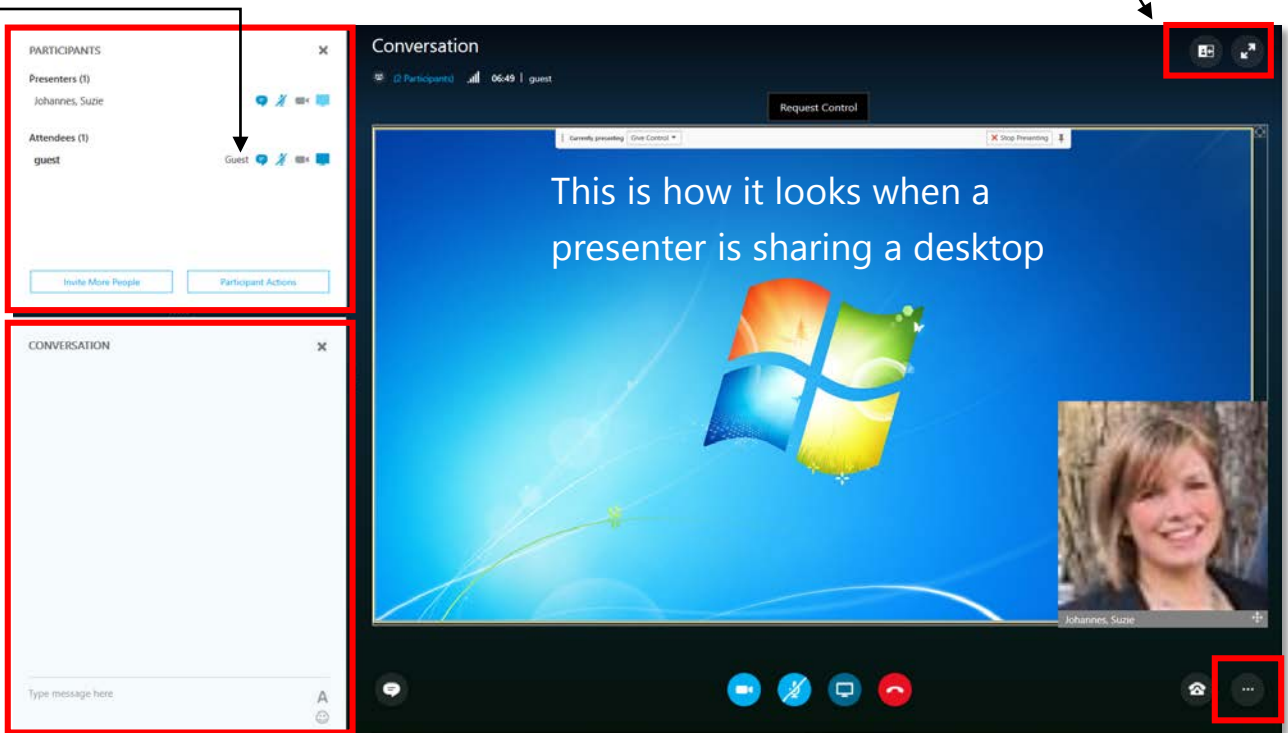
PARTICIPANTS

Presenters (1)

Johannes, Suzie

Attendees (1)

guest

Guest

Invite More People

Participant Actions

CONVERSATION

Type message here

A

Conversation

(2 Participants) 06:49 | guest

Request Control

Currently presenting Give Control

Stop Presenting

This is how it looks when a presenter is sharing a desktop

Johannes, Suzie

...